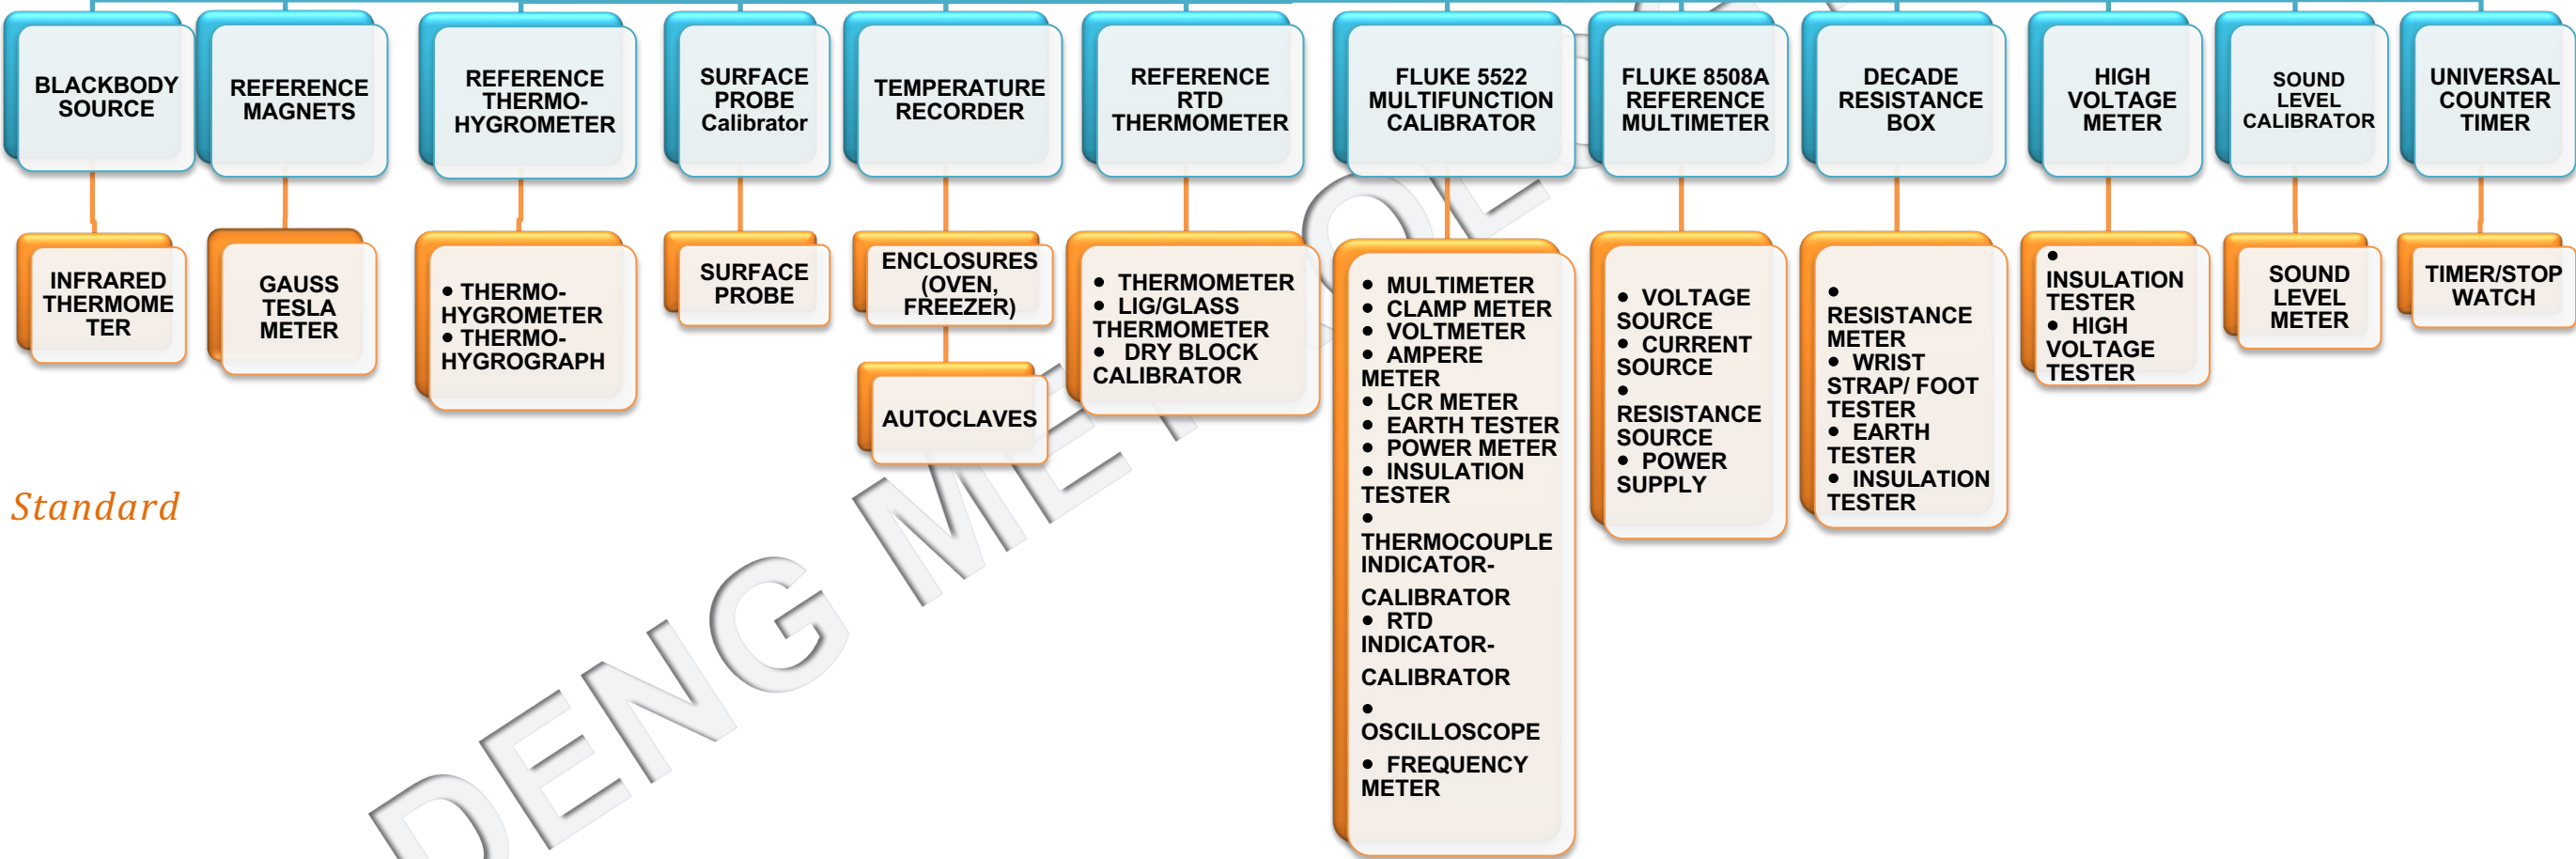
BLACKBODY SOURCE

INFRARED THERMOMETER

REFERENCE MAGNETS

GAUSS TESLA METER

REFERENCE THERMO-HYGROMETER

• THERMO-HYGROMETER
• THERMO-HYGROGRAPH

SURFACE PROBE Calibrator

SURFACE PROBE

TEMPERATURE RECORDER

ENCLOSURES (OVEN, FREEZER)

AUTOCLAVES

REFERENCE RTD THERMOMETER

• THERMOMETER
• LIG/GLASS THERMOMETER
• DRY BLOCK CALIBRATOR

FLUKE 5522 MULTIFUNCTION CALIBRATOR

• MULTIMETER
• CLAMP METER
• VOLTMETER
• AMPERE METER
• LCR METER
• EARTH TESTER
• POWER METER
• INSULATION TESTER
• THERMOCOUPLE INDICATOR-CALIBRATOR
• RTD INDICATOR-CALIBRATOR
• OSCILLOSCOPE
• FREQUENCY METER

FLUKE 8508A REFERENCE MULTIMETER

• VOLTAGE SOURCE
• CURRENT SOURCE
• RESISTANCE SOURCE
• POWER SUPPLY

DECADE RESISTANCE BOX

• RESISTANCE METER
• WRIST STRAP/ FOOT TESTER
• EARTH TESTER
• INSULATION TESTER

HIGH VOLTAGE METER

• INSULATION TESTER
• HIGH VOLTAGE TESTER

SOUND LEVEL CALIBRATOR

SOUND LEVEL METER

UNIVERSAL COUNTER TIMER

TIMER/STOP WATCH

Standard

DENG METROLOGY